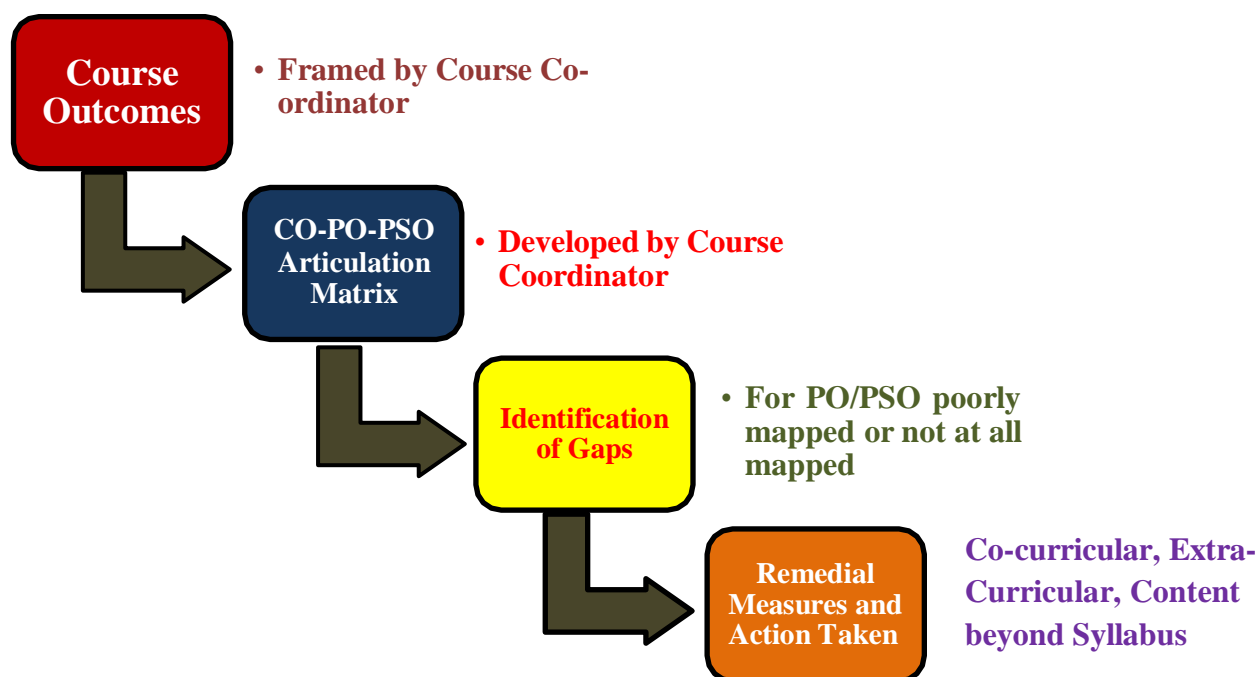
Course Outcomes

• Framed by Course Co-ordinator

CO-PO-PSO Articulation Matrix

• Developed by Course Coordinator

Identification of Gaps

• For PO/PSO poorly mapped or not at all mapped

Remedial Measures and Action Taken

Co-curricular, Extra-Curricular, Content beyond Syllabus